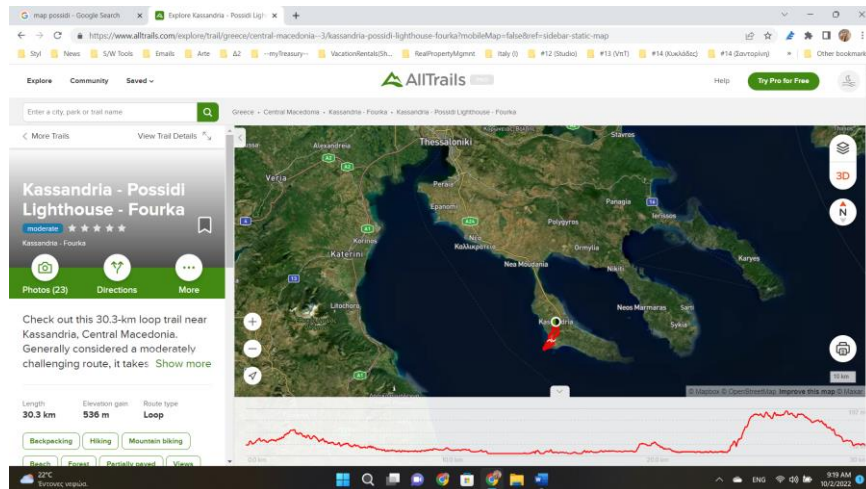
map possidi - Google Search × Explore Kassandria - Possidi Ligh × +

https://www.alltrails.com/explore/trail/greece/central-macedonia--3/kassandria-possidi-lighthouse-fourka?mobileMap=false&ref=sidebar-static-map

Styl News S/W Tools Emails Arte Δ2 --myTreasury-- VacationRentals(Sh... RealPropertyMgmnt Italy (I) #12 (Studio) #13 (VnT) #14 (Κυκλάδες) #14 (Σαντορίνη) » Other bookmarks

Explore Community Saved

AllTrails

Help Try Pro for Free

Enter a city, park or trail name

Greece › Central Macedonia › Kassandria › Fourka › Kassandria - Possidi Lighthouse - Fourka

< More Trails View Trail Details

Kassandria - Possidi Lighthouse - Fourka

moderate ★★★★★

Kassandria - Fourka

Photos (23) Directions More

Check out this 30.3-km loop trail near Kassandria, Central Macedonia. Generally considered a moderately challenging route, it takes Show more

Length 30.3 km Elevation gain 536 m Route type Loop

Backpacking Hiking Mountain biking

Beach Forest Partially paved Views

Thessaloniki Alexandreia Veria Peraia Epanomi Polygyros Stavros Ierissos Panagia Nea Kallikrateia Ormylia Nea Moudania Nikiti Katerini Korinos Litochoro Karyes Neos Marmaras Sarti Sykia Kassandria

3D N

10 km

© Mapbox © OpenStreetMap Improve this map © Maxar

22°C Έντονες νεφώσεις

ENG 9:19 AM 10/2/2022